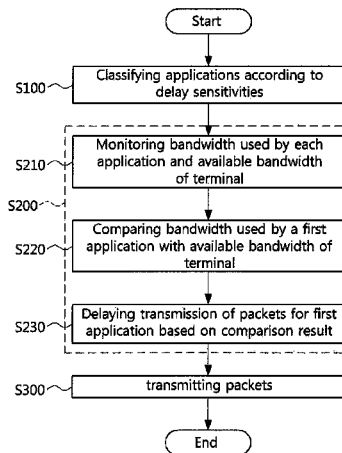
Start

S100

Classifying applications according to delay sensitivities

S200

S210

Monitoring bandwidth used by each application and available bandwidth of terminal

S220

Comparing bandwidth used by a first application with available bandwidth of terminal

S230

Delaying transmission of packets for first application based on comparison result

S300

transmitting packets

End